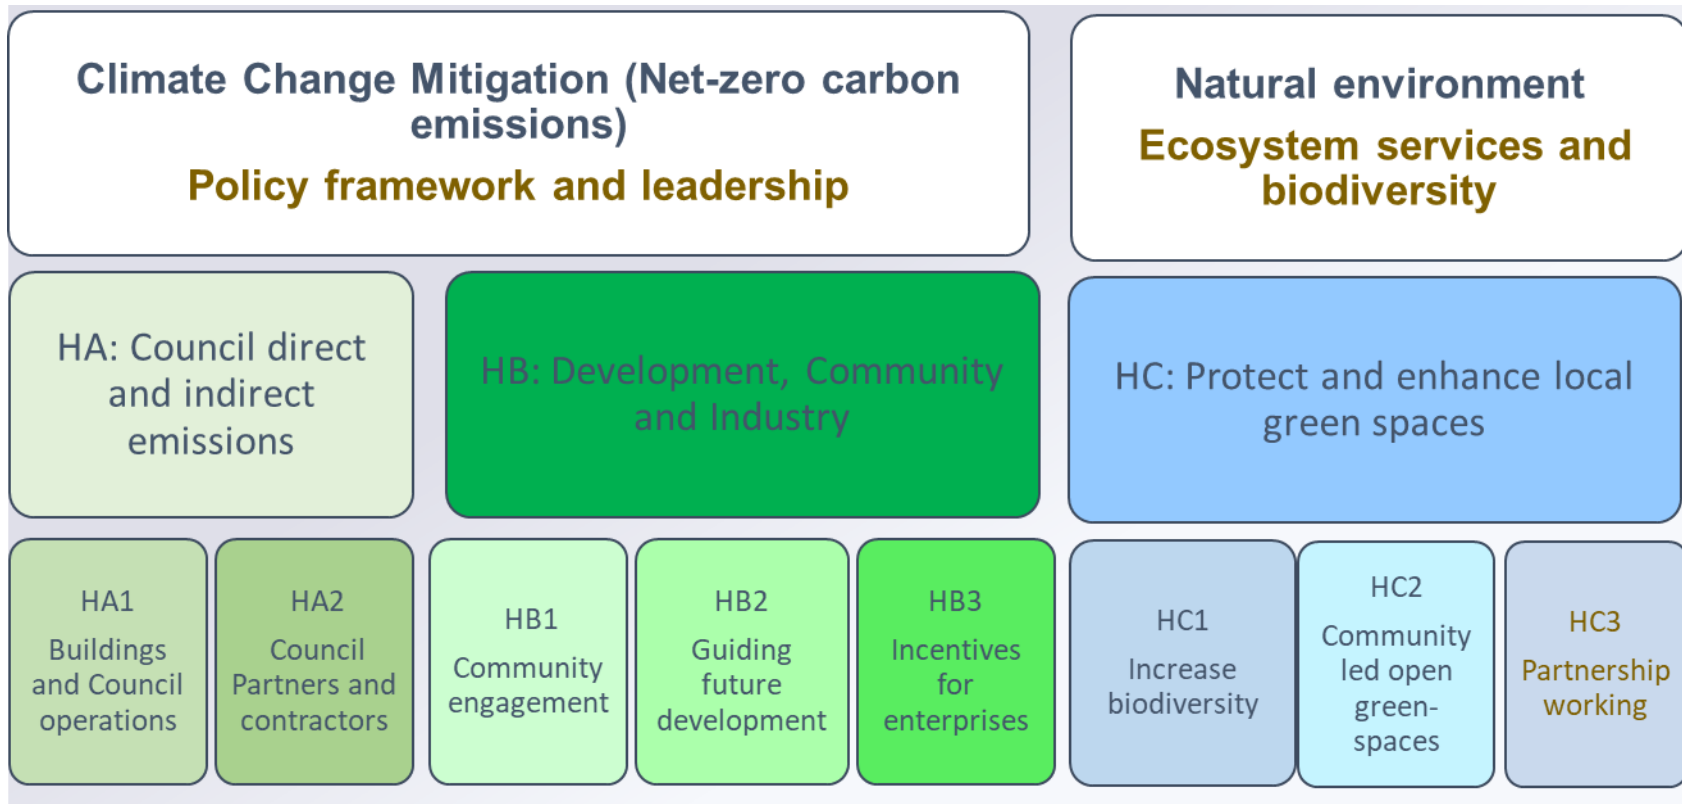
Climate Change Mitigation (Net-zero carbon emissions)

Policy framework and leadership

Natural environment

Ecosystem services and biodiversity

HA: Council direct and indirect emissions

HB: Development, Community and Industry

HC: Protect and enhance local green spaces

HA1
Buildings and Council operations

HA2
Council Partners and contractors

HB1
Community engagement

HB2
Guiding future development

HB3
Incentives for enterprises

HC1
Increase biodiversity

HC2
Community led open green-spaces

HC3
Partnership working